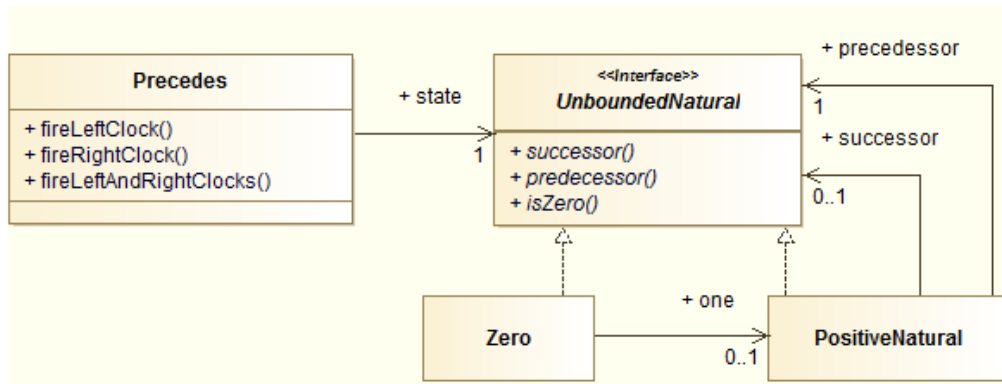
Precedes

+ fireLeftClock()
+ fireRightClock()
+ fireLeftAndRightClocks()

+ state

1

<<Interface>>
UnboundedNatural

+ successor()
+ predecessor()
+ isZero()

+ precedessor

1

+ successor

0..1

Zero

+ one

0..1

PositiveNatural